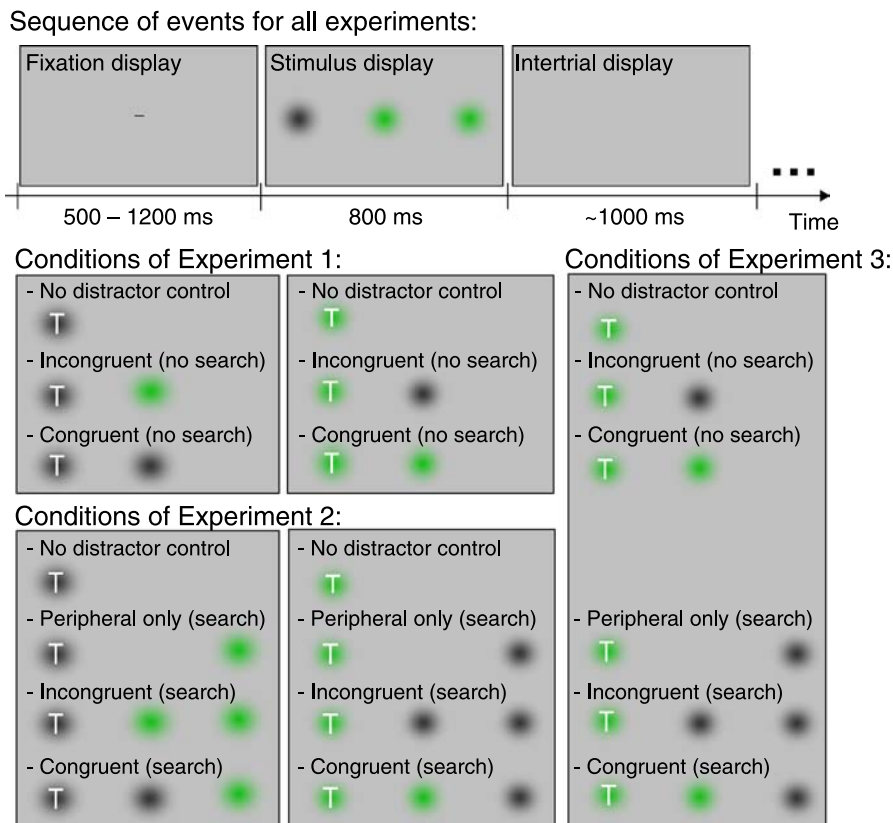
Sequence of events for all experiments:

Fixation display

–

Stimulus display

Intertrial display

500 – 1200 ms

800 ms

~1000 ms

Time

Conditions of Experiment 1:

- No distractor control

T

- Incongruent (no search)

T

- Congruent (no search)

T

- No distractor control

T

- Incongruent (no search)

T

- Congruent (no search)

T

Conditions of Experiment 3:

- No distractor control

T

- Incongruent (no search)

T

- Congruent (no search)

T

- Peripheral only (search)

T

- Incongruent (search)

T

- Congruent (search)

T

Conditions of Experiment 2:

- No distractor control

T

- Peripheral only (search)

T

- Incongruent (search)

T

- Congruent (search)

T

- No distractor control

T

- Peripheral only (search)

T

- Incongruent (search)

T

- Congruent (search)

T